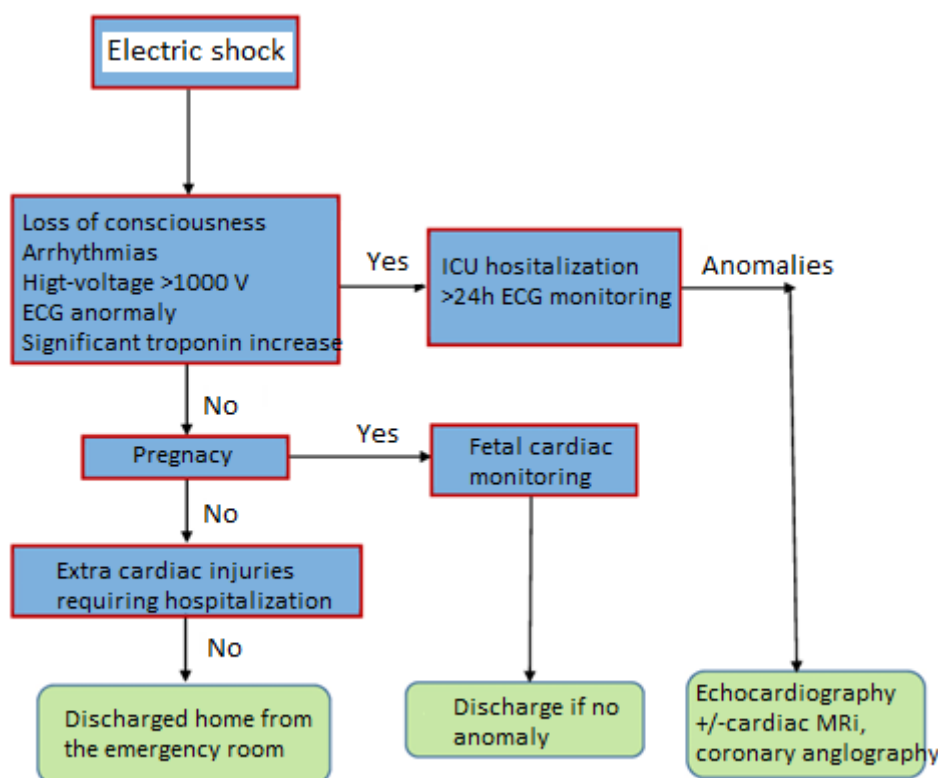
Electric shock

Loss of consciousness
Arrhythmias
Higt-voltage >1000 V
ECG anormaly
Significant troponin increase

Yes

ICU hositalization
>24h ECG monitoring

Anomalies

No

Pregnancy

Yes

Fetal cardiac monitoring

No

Extra cardiac injuries requiring hospitalization

No

Discharged home from the emergency room

Discharge if no anomaly

Echocardiography +/-cardiac MRi, coronary anglography